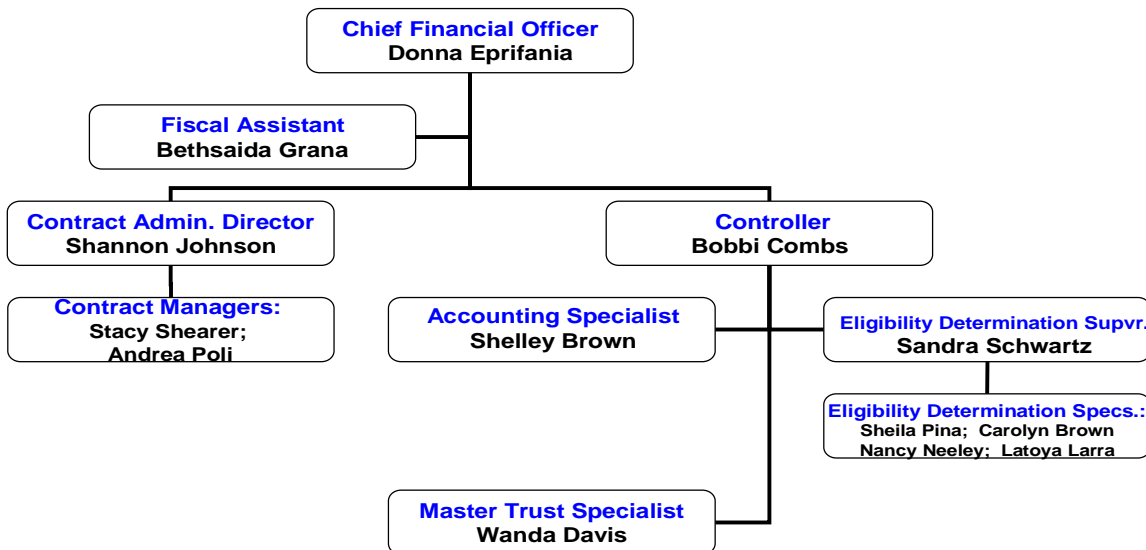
Chief Financial Officer
Donna Eprifania

Fiscal Assistant
Bethsaida Grana

Contract Admin. Director
Shannon Johnson

Contract Managers:
Stacy Shearer;
Andrea Poli

Controller
Bobbi Combs

Accounting Specialist
Shelley Brown

Eligibility Determination Supvr.
Sandra Schwartz

Eligibility Determination Specs.:
Sheila Pina; Carolyn Brown
Nancy Neeley; Latoya Larra

Master Trust Specialist
Wanda Davis